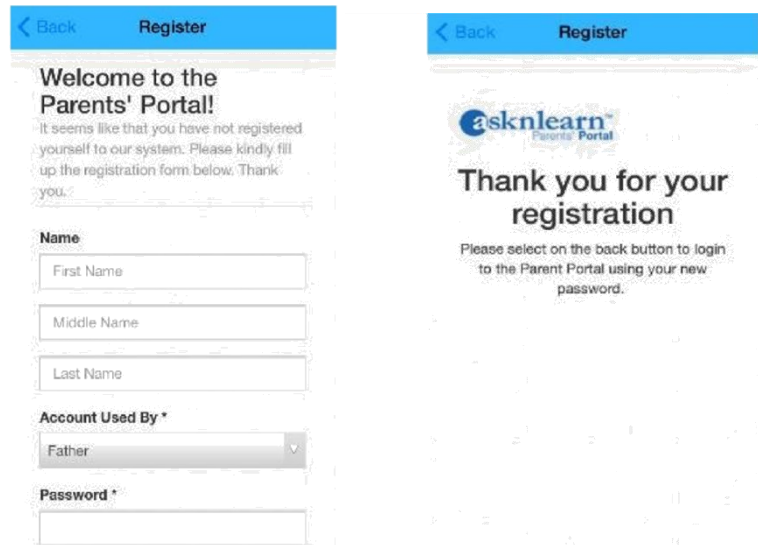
< Back Register

Welcome to the Parents' Portal!

It seems like that you have not registered yourself to our system. Please kindly fill up the registration form below. Thank you.

Name

First Name

Middle Name

Last Name

Account Used By *

Father

Password *

< Back Register

asknlearn™ Parents' Portal

Thank you for your registration

Please select on the back button to login to the Parent Portal using your new password.